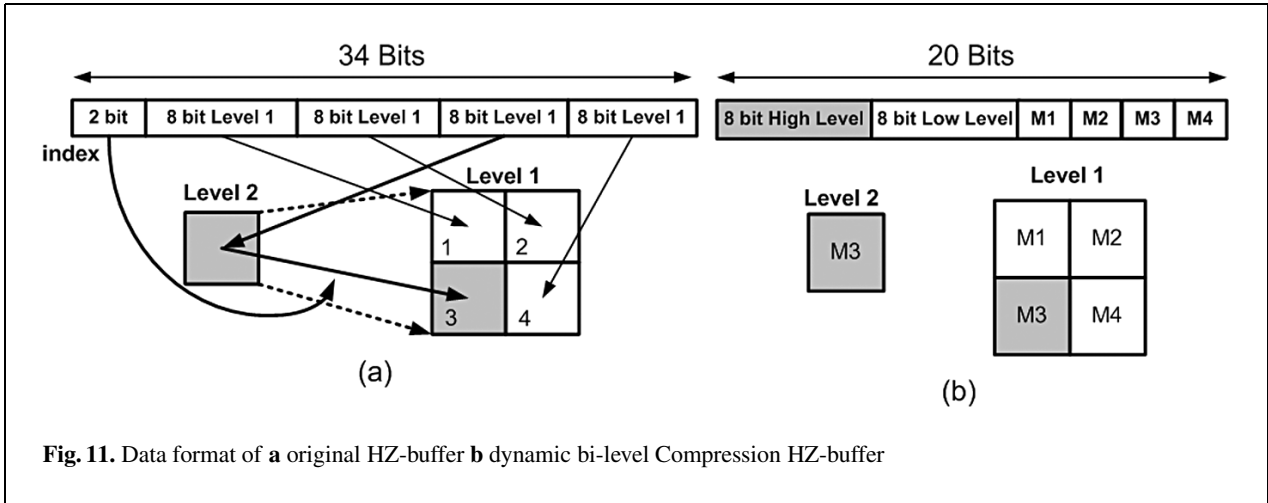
34 Bits

| 2 bit | 8 bit Level 1 | 8 bit Level 1 | 8 bit Level 1 | 8 bit Level 1 |
|---|---|---|---|---|

index

Level 2

Level 1

1 2

3 4

(a)

20 Bits

| 8 bit High Level | 8 bit Low Level | M1 | M2 | M3 | M4 |
|---|---|---|---|---|---|

Level 2

M3

Level 1

M1 M2

M3 M4

(b)

**Fig. 11.** Data format of **a** original HZ-buffer **b** dynamic bi-level Compression HZ-buffer